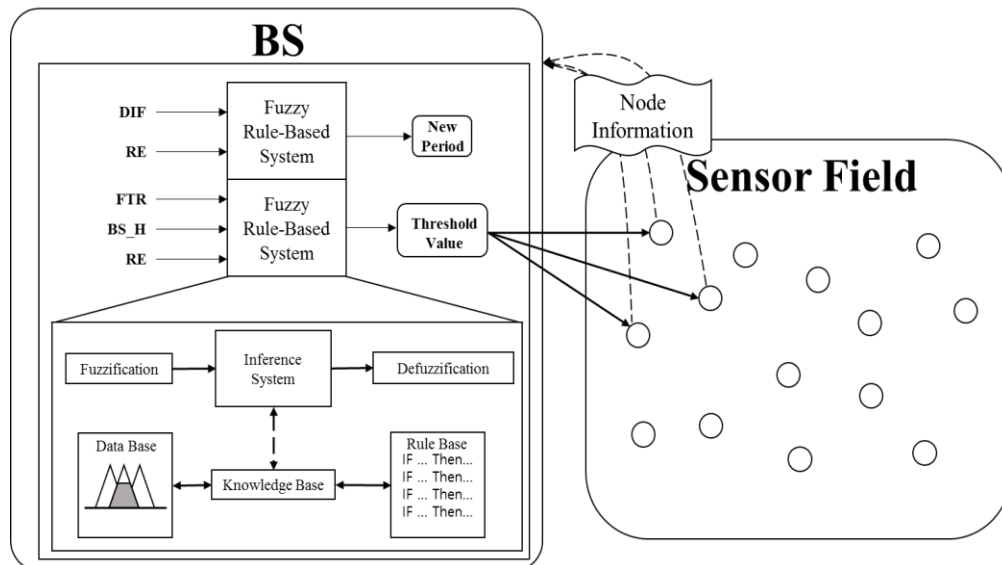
BS

DIF

RE

Fuzzy Rule-Based System

New Period

FTR

BS_H

RE

Fuzzy Rule-Based System

Threshold Value

Fuzzification

Inference System

Defuzzification

Data Base

Knowledge Base

Rule Base
IF ... Then...
IF ... Then...
IF ... Then...
IF ... Then...

Node Information

Sensor Field